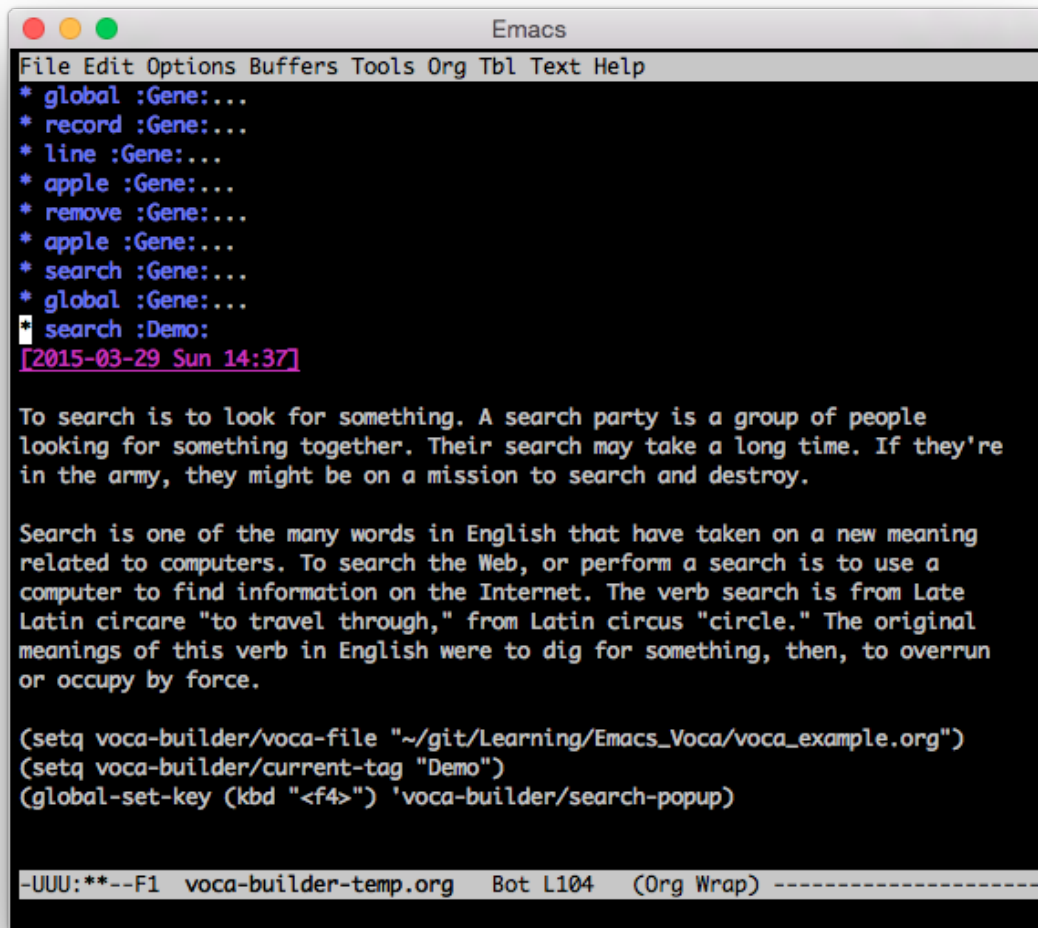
Emacs

File Edit Options Buffers Tools Org Tbl Text Help

* global :Gene:...
* record :Gene:...
* line :Gene:...
* apple :Gene:...
* remove :Gene:...
* apple :Gene:...
* search :Gene:...
* global :Gene:...
* search :Demo:
[2015-03-29 Sun 14:37]

To search is to look for something. A search party is a group of people looking for something together. Their search may take a long time. If they're in the army, they might be on a mission to search and destroy.

Search is one of the many words in English that have taken on a new meaning related to computers. To search the Web, or perform a search is to use a computer to find information on the Internet. The verb search is from Late Latin circare "to travel through," from Latin circus "circle." The original meanings of this verb in English were to dig for something, then, to overrun or occupy by force.

(setq voca-builder/voca-file "~/git/Learning/Emacs_Voca/voca_example.org")
(setq voca-builder/current-tag "Demo")
(global-set-key (kbd "<f4>") 'voca-builder/search-popup)

-UUU:**--F1 voca-builder-temp.org Bot L104 (Org Wrap) ----------------